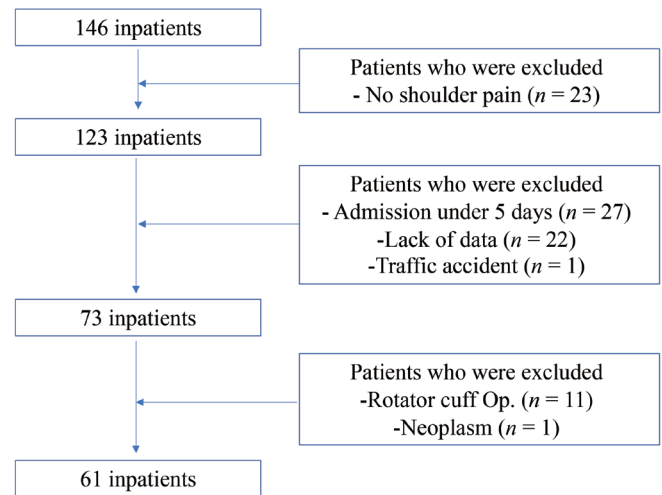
146 inpatients

Patients who were excluded
- No shoulder pain ($n$ = 23)

123 inpatients

Patients who were excluded
- Admission under 5 days ($n$ = 27)
-Lack of data ($n$ = 22)
-Traffic accident ($n$ = 1)

73 inpatients

Patients who were excluded
-Rotator cuff Op. ($n$ = 11)
-Neoplasm ($n$ = 1)

61 inpatients